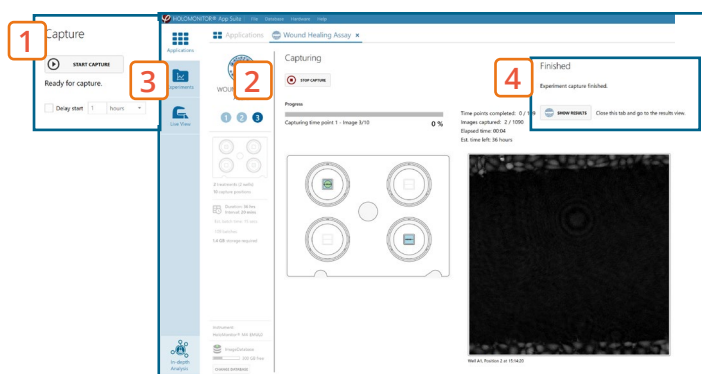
1

Capture

START CAPTURE

Ready for capture.

Delay start 1 hours

HOLOMONITOR® App Suite | File Database Hardware Help

Applications

Applications

Wound Healing Assay ×

3

Experiments

Live View

WOUN

2

1 2 3

4 wells/well (1 wells)
10 capture positions

Duration: 36 hrs
Interval: 20 mins

1.6 GB storage required

Instrument:
HoloMonitor® M4

Image Database

In-depth Analysis

Capturing

STOP CAPTURE

Progress

Capturing time point 1 - Image 3/10

0 %

Time points completed: 0 / 109
Images captured: 2 / 1090
Elapsed time: 00:04
Est. time left: 36 hours

4

Finished

Experiment capture finished.

SHOW RESULTS

Close this tab and go to the results view.

Well A1, Position 2 at 15:14:20